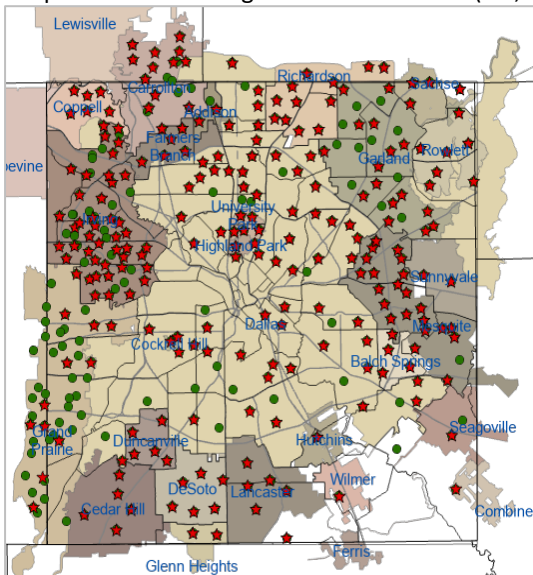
Lewisville
Carrollton
Coppell
Addison
Farmers Branch
Richardson
Sachse
Garland
Rowlett
pevine
Irving
University Park
Highland Park
Sunnyvale
Dallas
Mesquite
Cockrell Hill
Balch Springs
Grand Prairie
Duncanville
Hutchins
Seagoville
Wilmer
Cedar Hill
DeSoto
Lancaster
Combine
Ferris
Glenn Heights